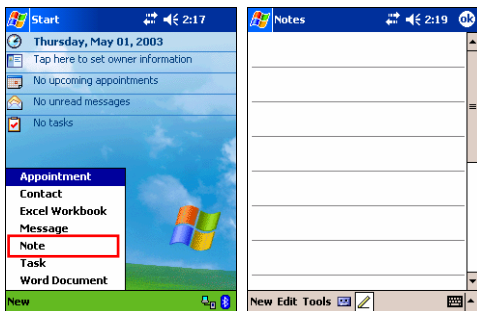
Start 2:17

Thursday, May 01, 2003

Tap here to set owner information

No upcoming appointments

No unread messages

No tasks

Appointment
Contact
Excel Workbook
Message
Note
Task
Word Document

New

Notes 2:19 ok

New Edit Tools